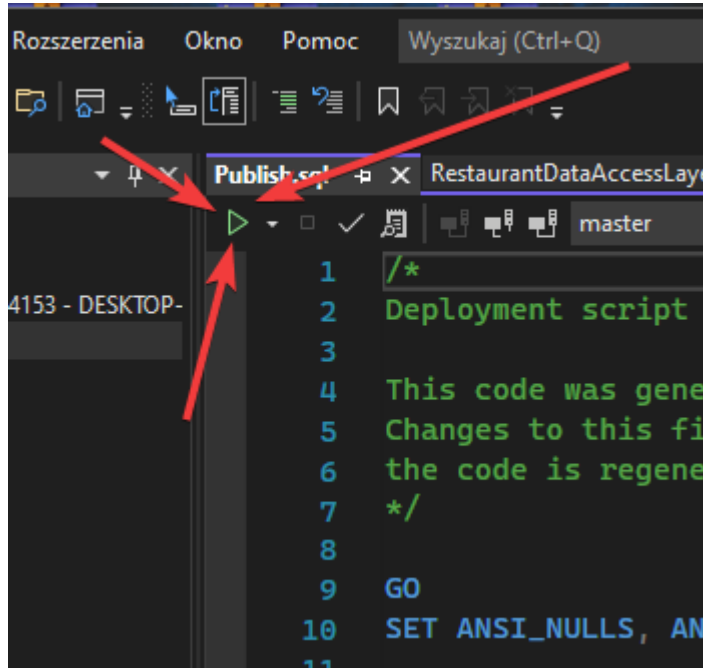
Rozszerzenia Okno Pomoc Wyszukaj (Ctrl+Q)

Publish.sql RestaurantDataAccessLaye

master

4153 - DESKTOP-

1 /*
2 Deployment script
3
4 This code was gene
5 Changes to this fi
6 the code is regene
7 */
8
9 GO
10 SET ANSI_NULLS, AN
11